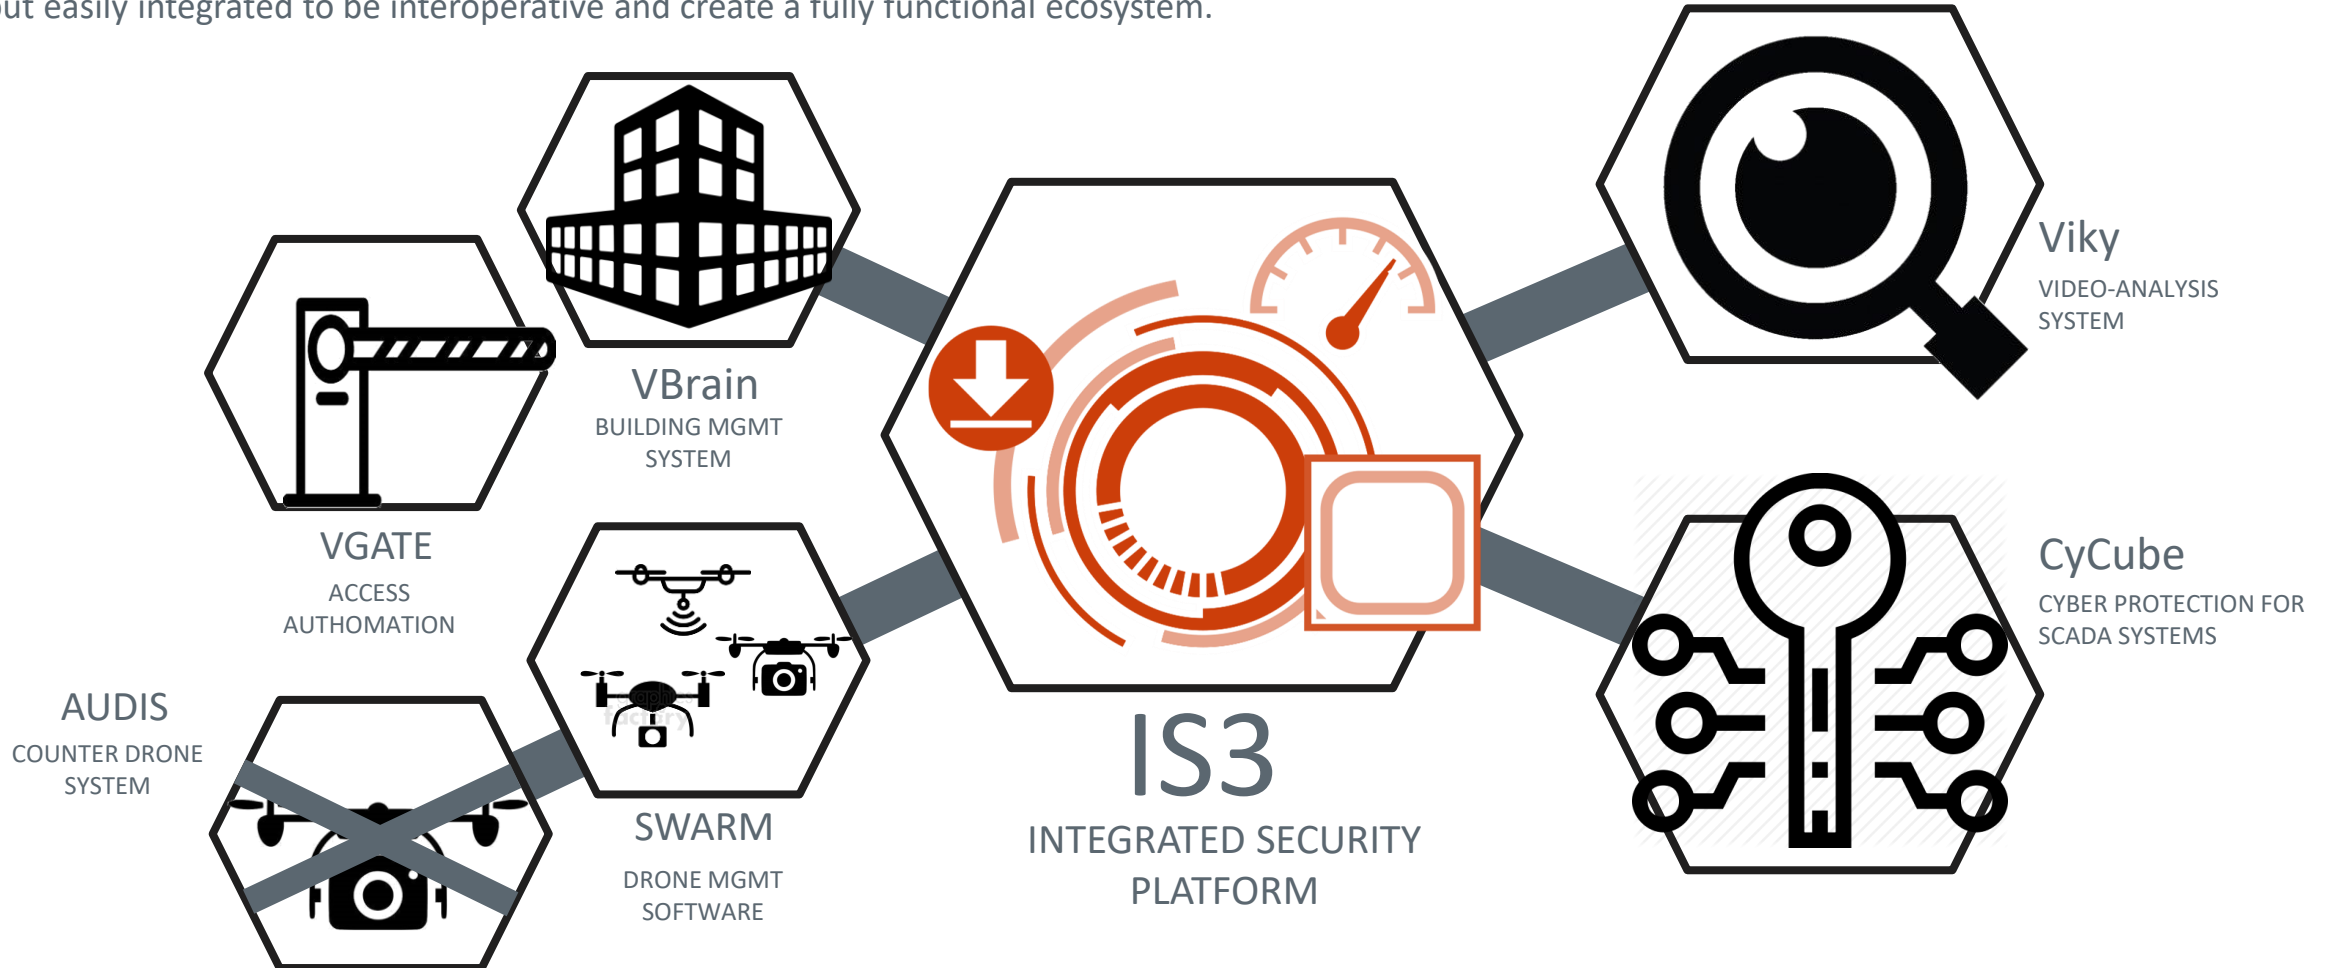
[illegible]ut easily integrated to be interoperative and create a fully functional ecosystem.

VBrain
BUILDING MGMT SYSTEM

Viky
VIDEO-ANALYSIS SYSTEM

VGATE
ACCESS AUTHOMATION

CyCube
CYBER PROTECTION FOR SCADA SYSTEMS

AUDIS
COUNTER DRONE SYSTEM

SWARM
DRONE MGMT SOFTWARE

IS3
INTEGRATED SECURITY PLATFORM